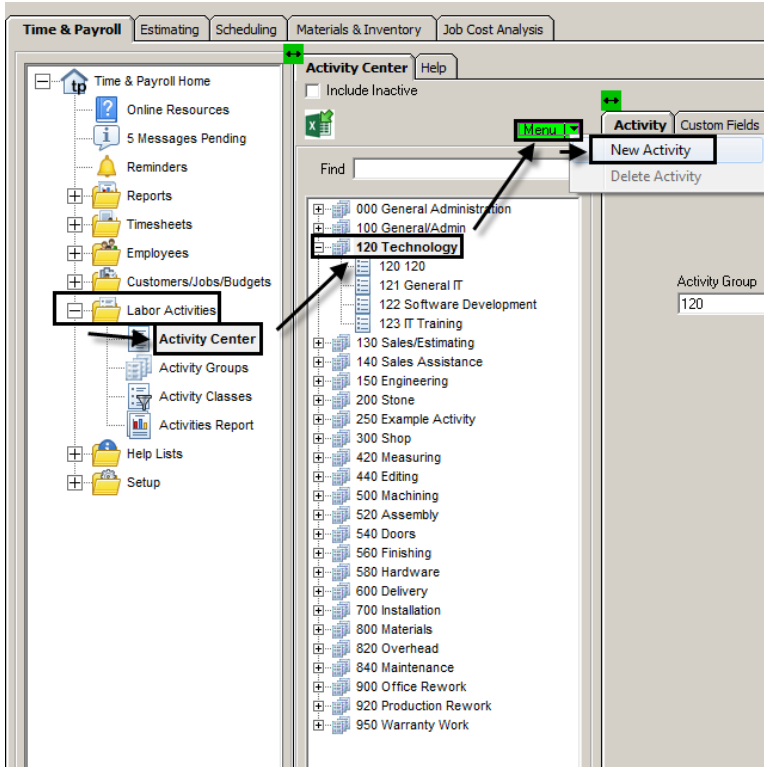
Time & Payroll | Estimating | Scheduling | Materials & Inventory | Job Cost Analysis

Time & Payroll Home
Online Resources
5 Messages Pending
Reminders
Reports
Timesheets
Employees
Customers/Jobs/Budgets
Labor Activities
Activity Center
Activity Groups
Activity Classes
Activities Report
Help Lists
Setup

Activity Center | Help
Include Inactive
Menu
Find

000 General Administration
100 General/Admin
120 Technology
120 120
121 General IT
122 Software Development
123 IT Training
130 Sales/Estimating
140 Sales Assistance
150 Engineering
200 Stone
250 Example Activity
300 Shop
420 Measuring
440 Editing
500 Machining
520 Assembly
540 Doors
560 Finishing
580 Hardware
600 Delivery
700 Installation
800 Materials
820 Overhead
840 Maintenance
900 Office Rework
920 Production Rework
950 Warranty Work

Activity | Custom Fields
New Activity
Delete Activity
Activity Group
120